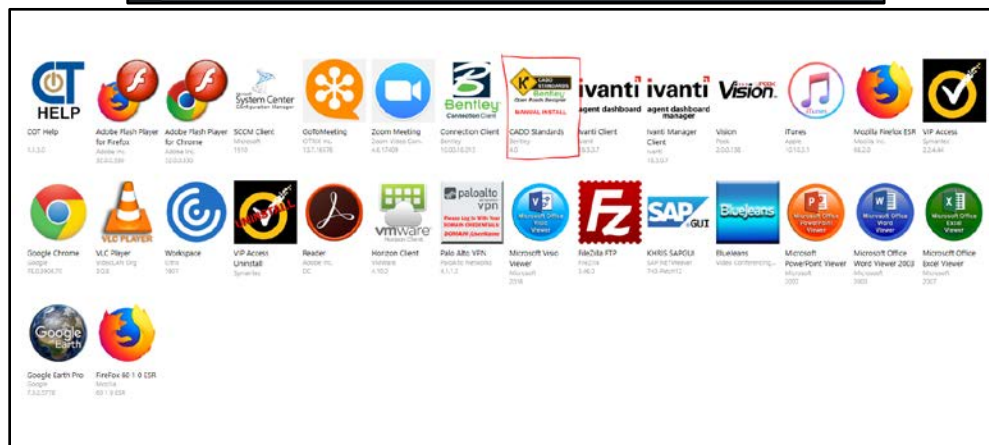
CT HELP
COT Help
1.1.3.0

Adobe Flash Player for Firefox
Adobe Inc.
32.0.0.330

Adobe Flash Player for Chrome
Adobe Inc.
32.0.0.330

System Center Configuration Manager
SCCM Client
Microsoft
1910

GoToMeeting
GoToMeeting
LOGMEIN Inc.
10.7.16376

Zoom Meeting
Zoom Video Com...
4.6.17409

Bentley Connection Client
Connection Client
Bentley
10.00.18.012

CADD STANDARDS Bentley
Open Roads Designer
MANUAL INSTALL
CADD Standards
Bentley
4.0

ivanti agent dashboard
Ivanti Client
Ivanti
10.3.3.7

ivanti agent dashboard manager
Ivanti Manager Client
Ivanti
10.3.0.7

Vision
Vision
Pook
2.0.0.138

iTunes
iTunes
Apple
12.10.3.1

Mozilla Firefox ESR
Mozilla, Inc.
68.2.0

VIP Access
Symantec
2.2.4.44

Google Chrome
Google
78.0.3904.70

VLC PLAYER
VLC Player
VideoLAN Org
3.0.8

Workspace
Citrix
1907

UNINSTALL
VIP Access Uninstall
Symantec

Reader
Adobe Inc.
DC

vmware Horizon Client
Horizon Client
VMware
4.10.0

paloalto vpn
Please Log In With Your DOMAIN CREDENTIALS DOMAIN \UserName
Palo Alto VPN
Paloalto Networks
4.1.1.2

Microsoft Office Visio Viewer
Microsoft Visio Viewer
Microsoft
2016

FileZilla FTP
FileZilla
3.46.3

SAP GUI
KHRIS SAPGUI
SAP NetWeaver
7.4.0-Patch12

BlueJeans
BlueJeans
Video Conferencing...

Microsoft Office PowerPoint Viewer
Microsoft PowerPoint Viewer
Microsoft
2003

Microsoft Office Word Viewer
Microsoft Office Word Viewer 2003
Microsoft
2003

Microsoft Office Excel Viewer
Microsoft Office Excel Viewer
Microsoft
2007

Google Earth
Google Earth Pro
Google
7.3.2.5776

FireFox 60.1.0 ESR
Mozilla
60.1.0 ESR